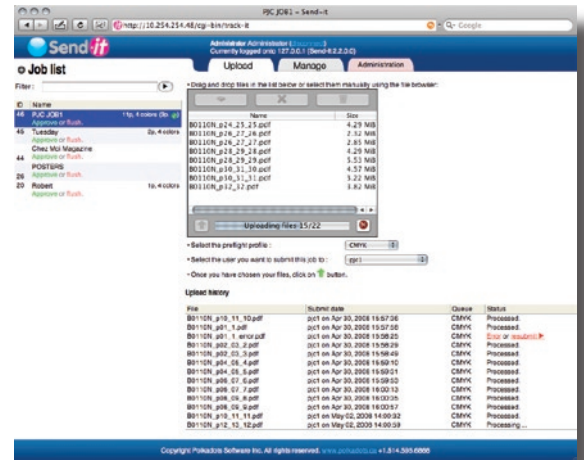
PJC JOB1 – Send-it

http://10.254.254.48/cgi-bin/track-it

Q- Google

Send it

Administrator Administrator ([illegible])
Currently logged onto 127.0.0.1 (Send-it 2.2.0.0)

Upload Manage Administration

Job list

Filter:

| ID | Name | |
|---|---|---|
| 46 | PJC JOB1 Approve or flush. | 1 fp, 4 colors (8p) |
| 45 | Tuesday Approve or flush. | 2p, 4 colors |
| 44 | Chez Moi Magazine Approve or flush. | |
| 26 | POSTERS Approve or flush. | |
| 20 | Robert Approve or flush. | 1p, 4 colors |

• Drag and drop files in the list below or select them manually using the file browser:

| Name | Size |
|---|---|
| B0110N_p24_25_25.pdf | 4.29 MiB |
| B0110N_p26_27_26.pdf | 2.52 MiB |
| B0110N_p26_27_27.pdf | 2.65 MiB |
| B0110N_p28_29_28.pdf | 4.29 MiB |
| B0110N_p28_29_29.pdf | 5.53 MiB |
| B0110N_p30_31_30.pdf | 4.57 MiB |
| B0110N_p30_31_31.pdf | 3.22 MiB |
| B0110N_p12_12.pdf | 3.82 MiB |

Uploading files 15/22

• Select the preflight profile : CMYK

• Select the user you want to submit this job to : pjc1

• Once you have chosen your files, click on button.

Upload history

| File | Submit date | Queue | Status |
|---|---|---|---|
| B0110N_p10_11_10.pdf | pjc1 on Apr 30, 2008 15:57:36 | CMYK | Processed. |
| B0110N_p01_1.pdf | pjc1 on Apr 30, 2008 15:57:58 | CMYK | Processed. |
| B0110N_p01_1_error.pdf | pjc1 on Apr 30, 2008 15:58:20 | CMYK | Error or resubmit |
| B0110N_p02_03_2.pdf | pjc1 on Apr 30, 2008 15:58:29 | CMYK | Processed. |
| B0110N_p02_03_3.pdf | pjc1 on Apr 30, 2008 15:58:49 | CMYK | Processed. |
| B0110N_p04_05_4.pdf | pjc1 on Apr 30, 2008 15:59:10 | CMYK | Processed. |
| B0110N_p04_05_5.pdf | pjc1 on Apr 30, 2008 15:59:31 | CMYK | Processed. |
| B0110N_p06_07_6.pdf | pjc1 on Apr 30, 2008 15:59:53 | CMYK | Processed. |
| B0110N_p06_07_7.pdf | pjc1 on Apr 30, 2008 16:00:13 | CMYK | Processed. |
| B0110N_p08_09_8.pdf | pjc1 on Apr 30, 2008 16:00:35 | CMYK | Processed. |
| B0110N_p08_09_9.pdf | pjc1 on Apr 30, 2008 16:00:57 | CMYK | Processed. |
| B0110N_p10_11_11.pdf | pjc1 on May 02, 2008 14:00:32 | CMYK | Processed. |
| B0110N_p12_13_12.pdf | pjc1 on May 02, 2008 14:00:59 | CMYK | Processing... |

Copyright Polkadots Software Inc. All rights reserved. www.polkadots.ca +1.514.393.6666